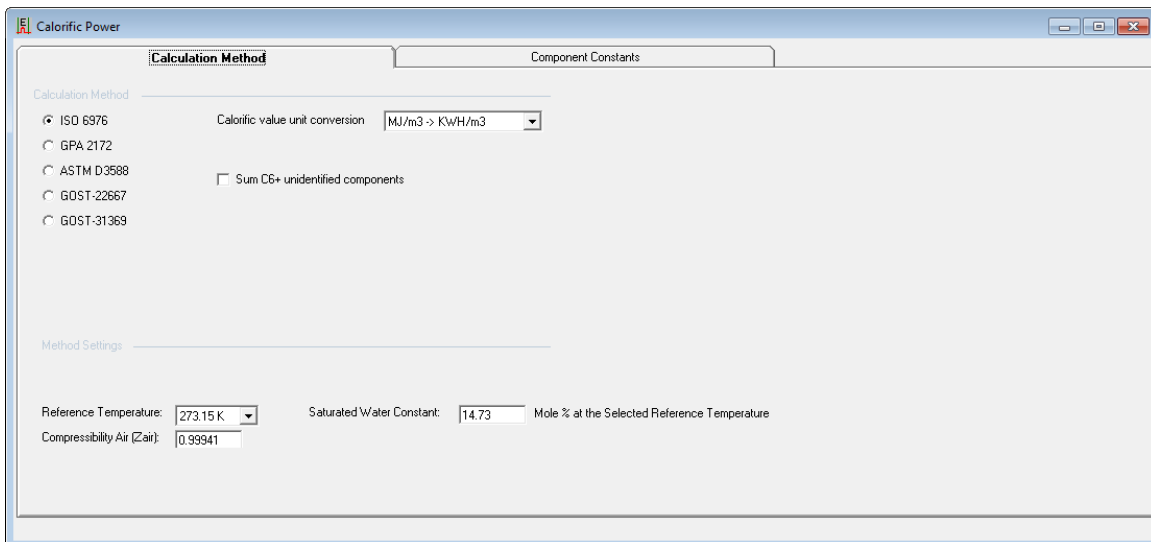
Calorific Power

Calculation Method

Component Constants

Calculation Method

ISO 6976

GPA 2172

ASTM D3588

GOST-22667

GOST-31369

Calorific value unit conversion

MJ/m3 -> KWH/m3

Sum C6+ unidentified components

Method Settings

Reference Temperature:

273.15 K

Saturated Water Constant:

14.73

Mole % at the Selected Reference Temperature

Compressibility Air (Zair):

0.99941